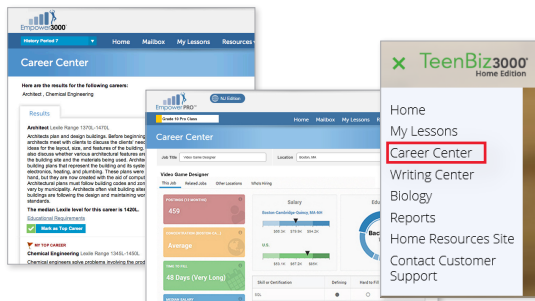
Empower3000

History Period 7

Home Mailbox My Lessons Resources

Career Center

Here are the results for the following careers:
Architect , Chemical Engineering

Results

Architect Lexile Range 1370L-1470L

Architects plan and design buildings. Before beginning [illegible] architects meet with clients to discuss the clients' need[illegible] ideas for the layout, size, and features of the building. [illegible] also discuss whether various architectural features are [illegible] the building site and the materials being used. Architect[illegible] building plans that represent the building and its syste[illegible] electronics, heating, and plumbing. These plans were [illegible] hand, but they are now created with the aid of comput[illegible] Architectural plans must follow building codes and zon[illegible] vary by municipality. Architects often visit building site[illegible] buildings are following the design and maintaining wo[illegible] standards.

The median Lexile level for this career is 1420L.

Educational Requirements

Mark as Top Career

MY TOP CAREER

Chemical Engineering Lexile Range 1340L-1460L

Chemical engineers solve problems involving the prod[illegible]

Empower PRO

NJ Edition

Grade 10 Pro Class

Career Center

Job Title Video Game Designer

Location Boston, MA

Video Game Designer

This Job Related Jobs Other Locations Who's Hiring

POSITIONS (12 MONTHS)

459

Salary

Boston-Cambridge-Quincy, MA-NH

U.S.

Edu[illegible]

Bac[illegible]

GROWTH IN POSITIONS

Average

TIME TO FILL

48 Days (Very Long)

MEDIAN SALARY

Skill or Certification

Defining

Hard to Fill

TeenBiz3000
Home Edition

Home
My Lessons
Career Center
Writing Center
Biology
Reports
Home Resources Site
Contact Customer Support